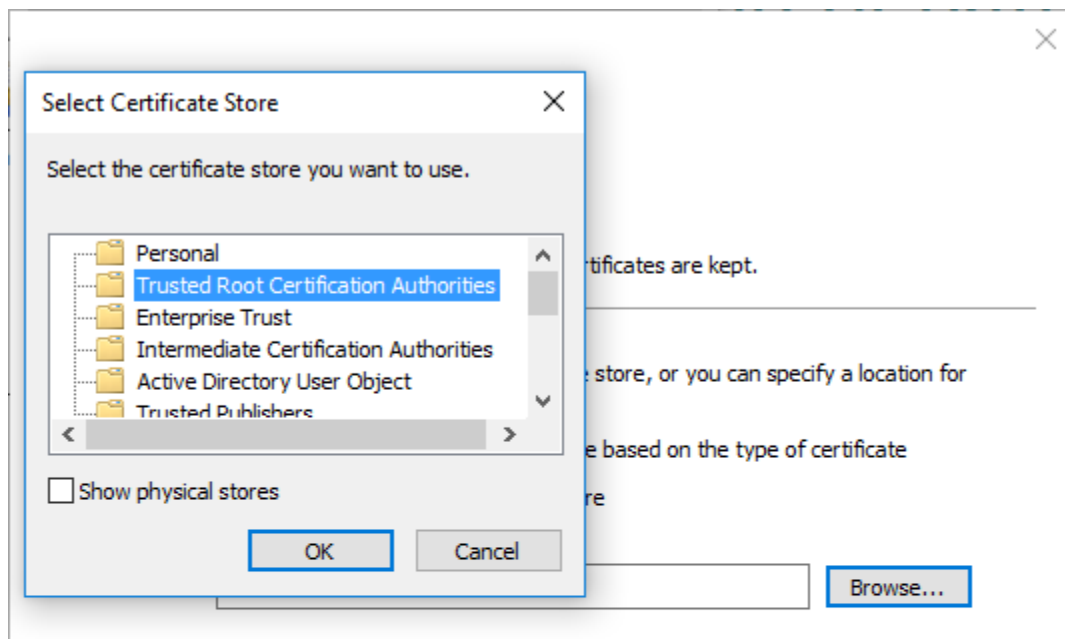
Select Certificate Store

Select the certificate store you want to use.

Personal
Trusted Root Certification Authorities
Enterprise Trust
Intermediate Certification Authorities
Active Directory User Object
Trusted Publishers

Show physical stores

OK
Cancel

rtificates are kept.

e store, or you can specify a location for

e based on the type of certificate

re

Browse...